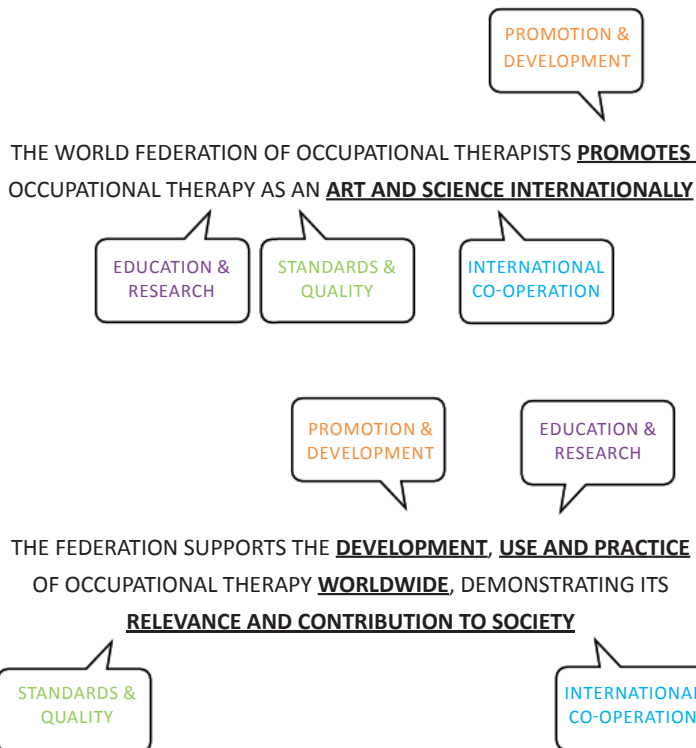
PROMOTION & DEVELOPMENT

THE WORLD FEDERATION OF OCCUPATIONAL THERAPISTS **PROMOTES** OCCUPATIONAL THERAPY AS AN **ART AND SCIENCE INTERNATIONALLY**

EDUCATION & RESEARCH

STANDARDS & QUALITY

INTERNATIONAL CO-OPERATION

PROMOTION & DEVELOPMENT

EDUCATION & RESEARCH

THE FEDERATION SUPPORTS THE **DEVELOPMENT**, **USE AND PRACTICE** OF OCCUPATIONAL THERAPY **WORLDWIDE**, DEMONSTRATING ITS **RELEVANCE AND CONTRIBUTION TO SOCIETY**

STANDARDS & QUALITY

INTERNATIONAL CO-OPERATION